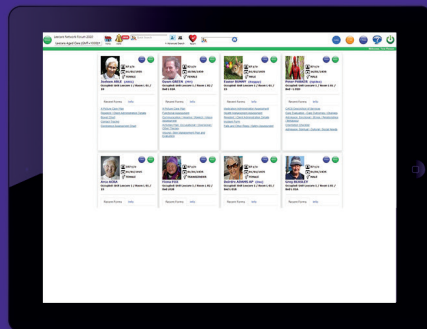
Lantern Network Forum 2023
Lantern Aged Care (AHPI > 2018)

Sunloan WALE (Leila)
Occupied with Lantern | Room | 41 | Bed 1

Recent Forms
Info

Rose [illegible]
Occupied with Lantern | Room | 9 | Bed 1 Pdt

Recent Forms
Info

Robert MURPHY (Bridget)
Occupied with Lantern | Room | 11 | Bed 1 Pdt

Recent Forms
Info

Peter PARKER (Spider)
Occupied with Lantern | Room | 12 | Bed 1 Pdt

Recent Forms
Info

Anna Sofia
Occupied with Lantern | Room | 15 | Bed 1

Recent Forms
Info

Elvira Pick
Occupied with Lantern | Room | 16 | Bed 1

Recent Forms
Info

Dorothy ANDERSON (Dot)
Occupied with Lantern | Room | 17 | Bed 1 Pdt

Recent Forms
Info

Greg BAGLEY
Occupied with Lantern | Room | 18 | Bed 1

Recent Forms
Info